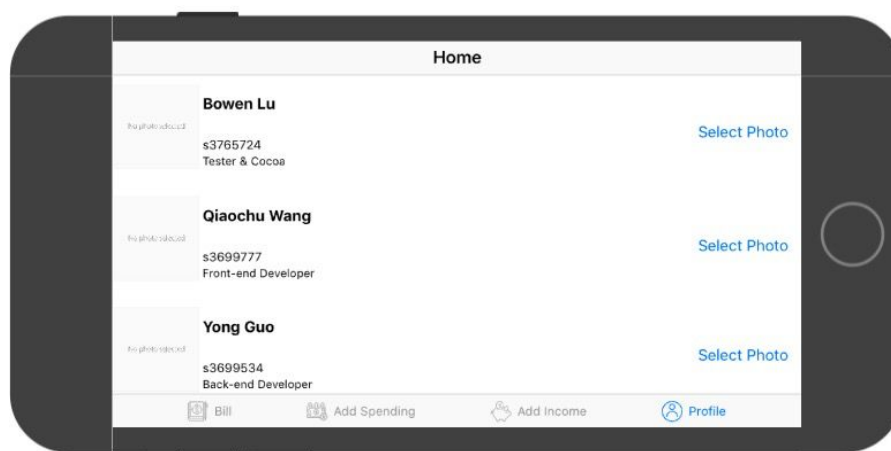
Home

No photo selected

Bowen Lu

s3765724
Tester & Cocoa

Select Photo

No photo selected

Qiaochu Wang

s3699777
Front-end Developer

Select Photo

No photo selected

Yong Guo

s3699534
Back-end Developer

Select Photo

Bill Add Spending Add Income Profile